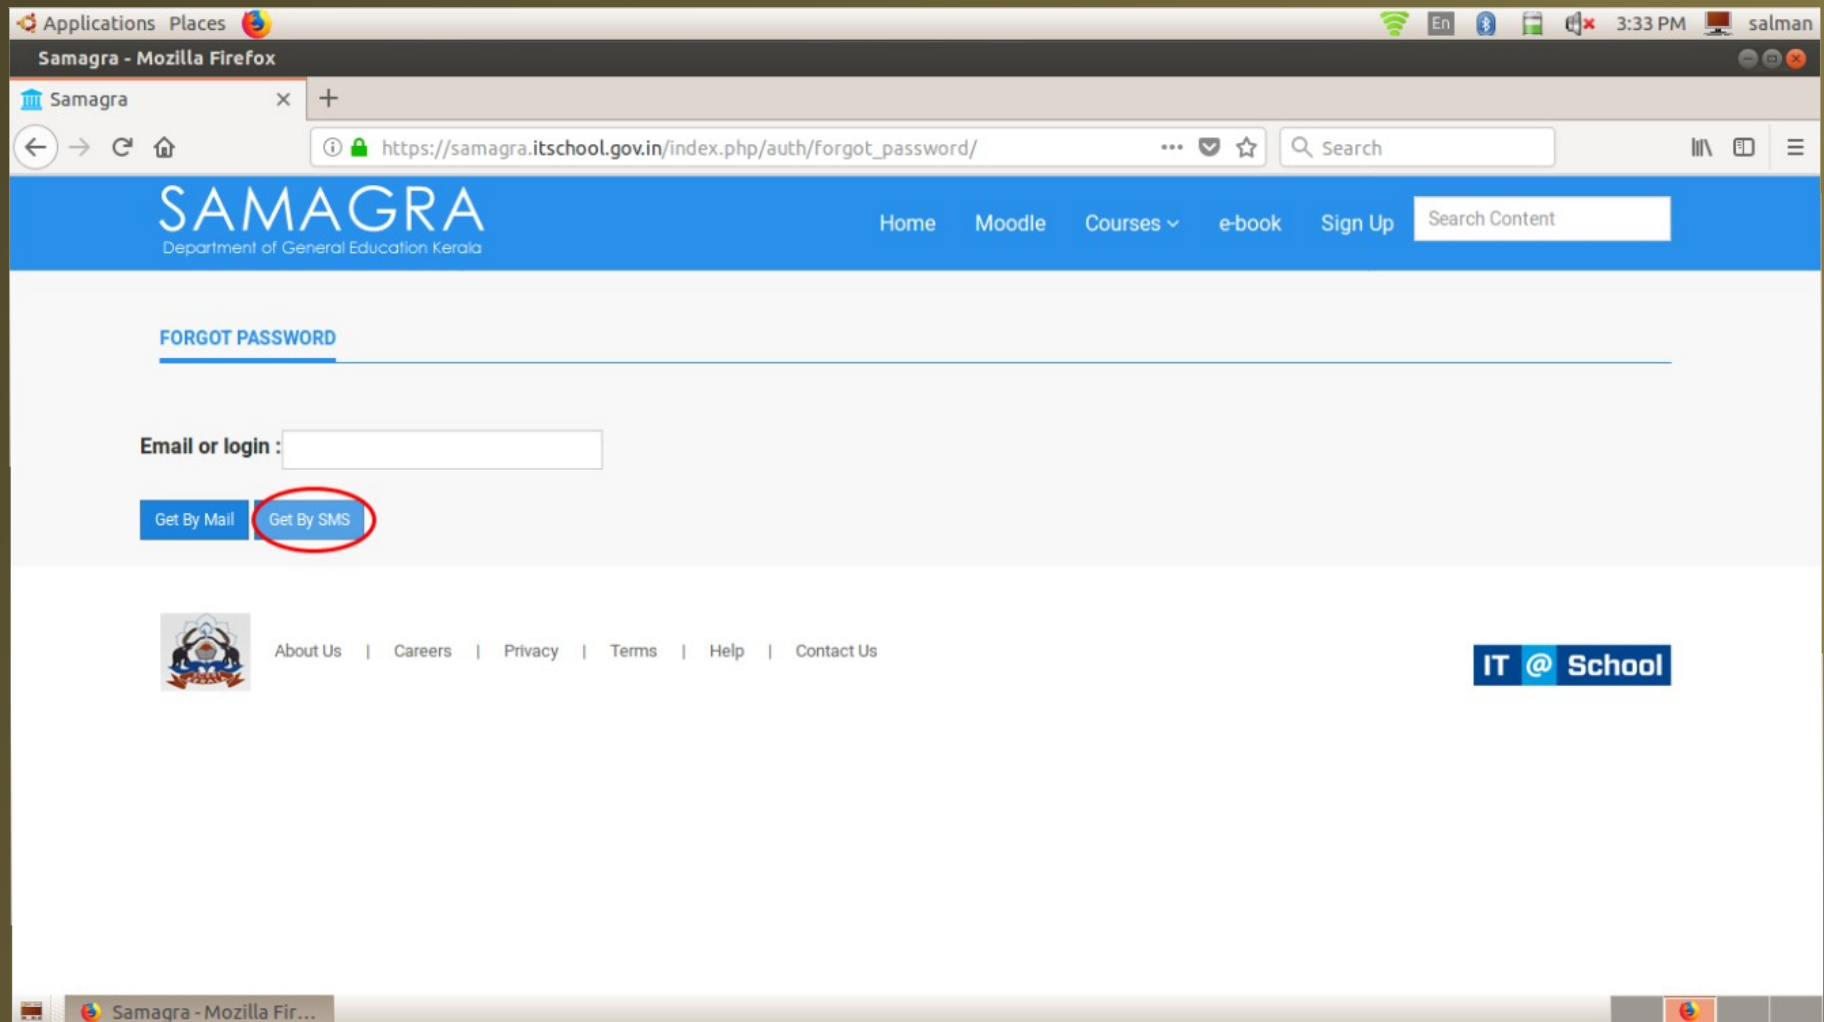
Applications Places En 3:33 PM salman

Samagra - Mozilla Firefox

Samagra

https://samagra.itschool.gov.in/index.php/auth/forgot_password/

Search

SAMAGRA
Department of General Education Kerala

Home Moodle Courses e-book Sign Up Search Content

FORGOT PASSWORD

Email or login :

Get By Mail Get By SMS

About Us | Careers | Privacy | Terms | Help | Contact Us

IT @ School

Samagra - Mozilla Fir...